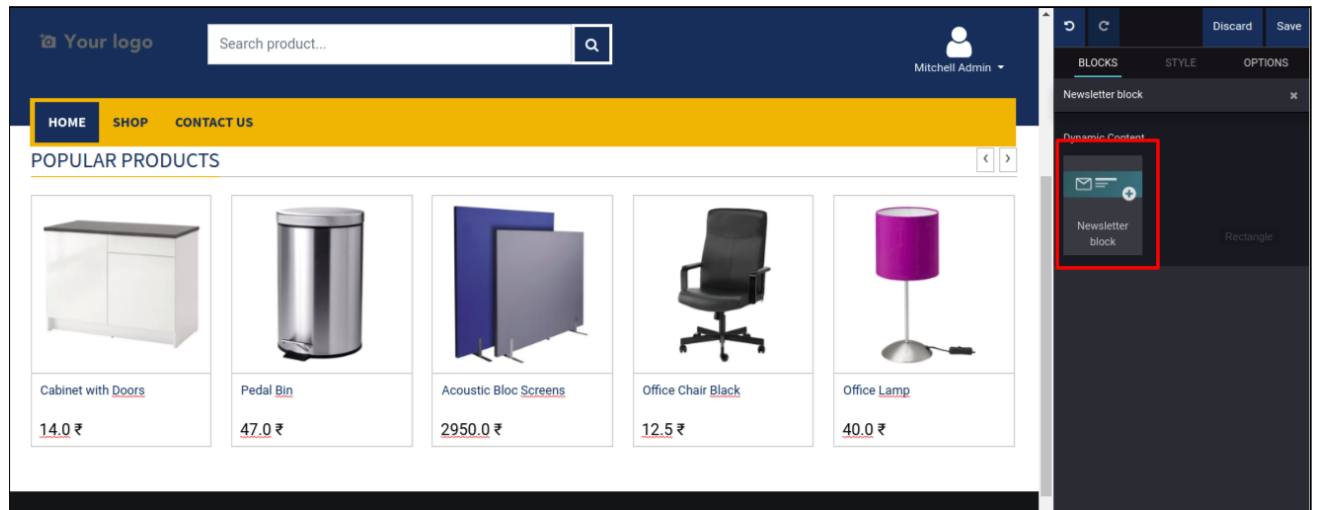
Your logo

Search product...

Mitchell Admin

HOME SHOP CONTACT US

POPULAR PRODUCTS

Cabinet with Doors

14.0 ₹

Pedal Bin

47.0 ₹

Acoustic Bloc Screens

2950.0 ₹

Office Chair Black

12.5 ₹

Office Lamp

40.0 ₹

Discard Save

BLOCKS STYLE OPTIONS

Newsletter block

Dynamic Content

Newsletter block

Rectangle